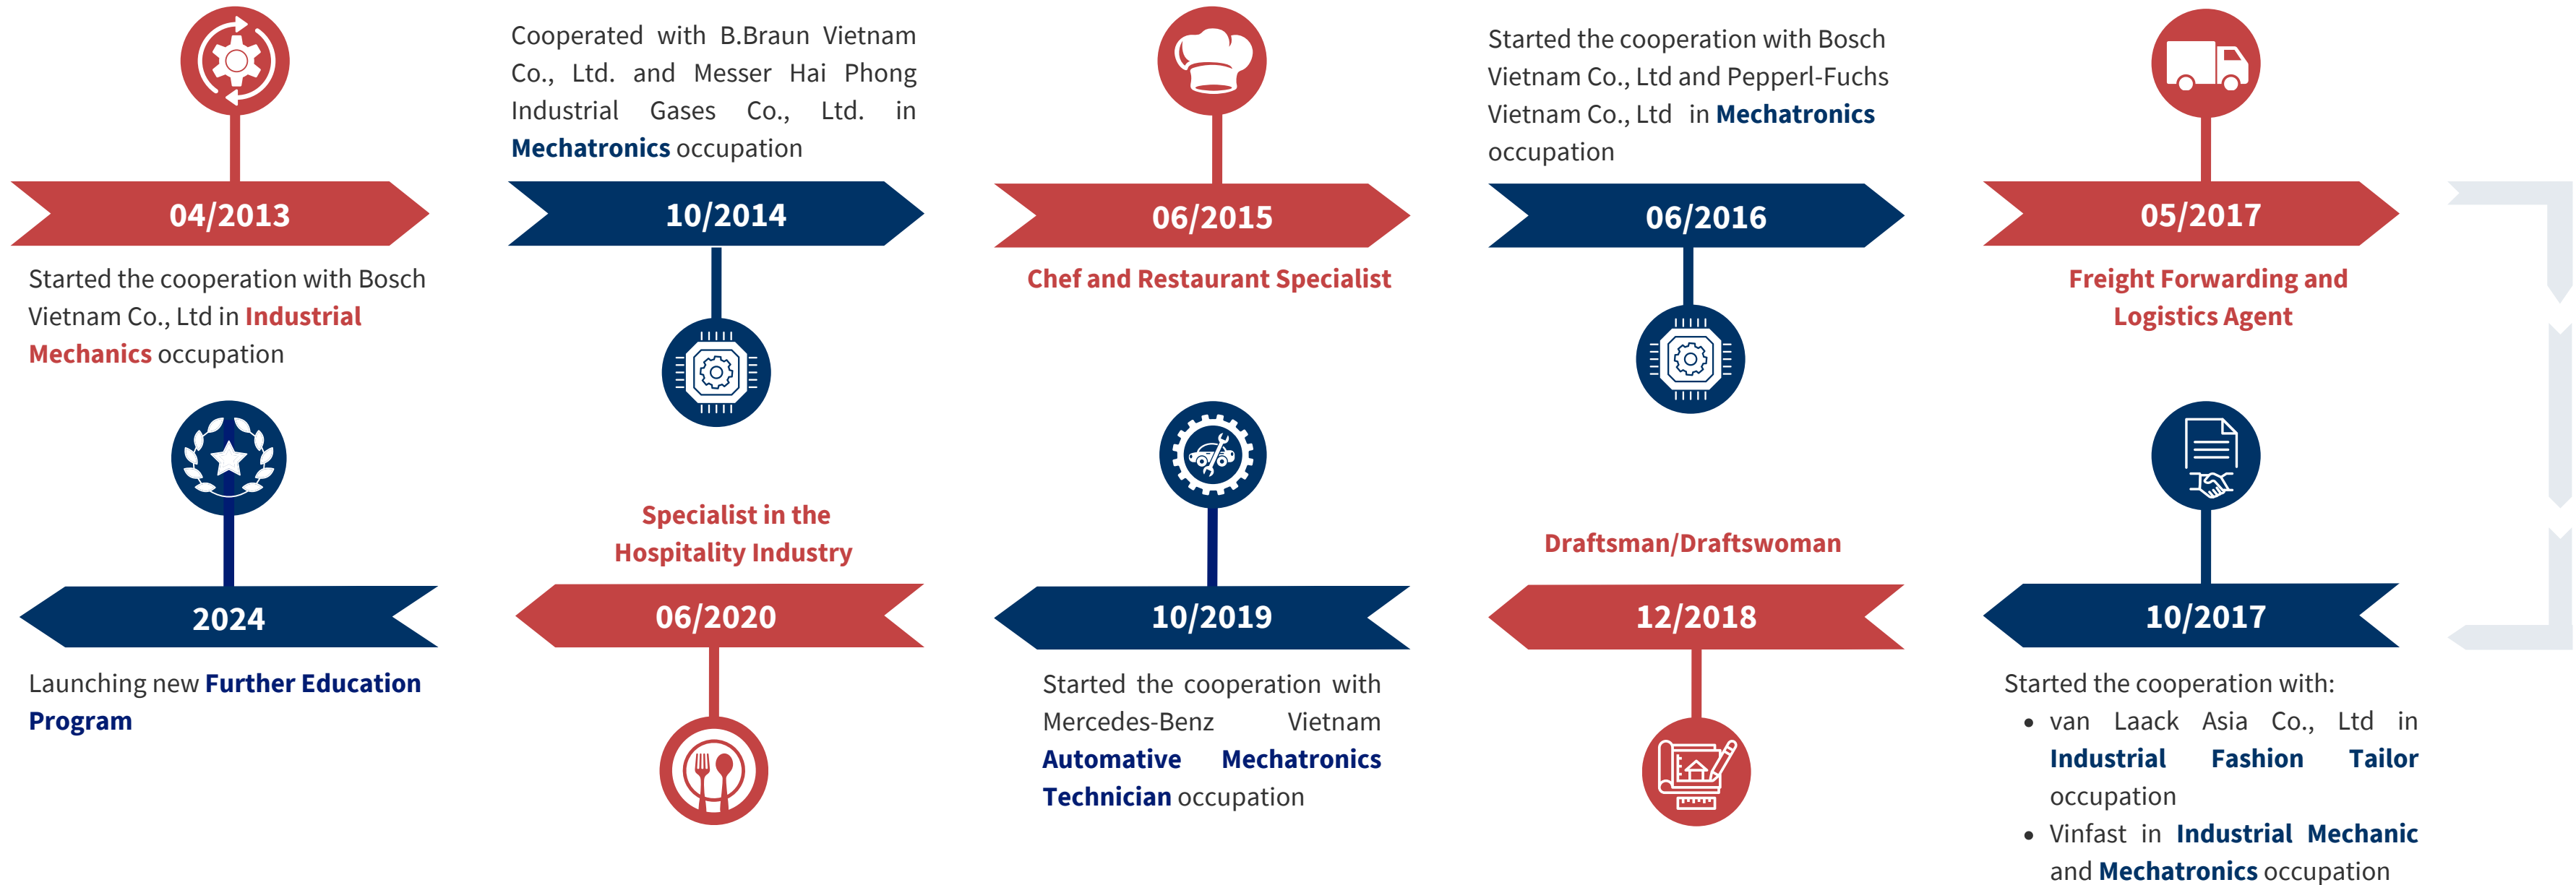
04/2013

Started the cooperation with Bosch Vietnam Co., Ltd in Industrial Mechanics occupation

Cooperated with B.Braun Vietnam Co., Ltd. and Messer Hai Phong Industrial Gases Co., Ltd. in Mechatronics occupation

10/2014

06/2015

Chef and Restaurant Specialist

Started the cooperation with Bosch Vietnam Co., Ltd and Pepperl-Fuchs Vietnam Co., Ltd in Mechatronics occupation

06/2016

05/2017

Freight Forwarding and Logistics Agent

2024

Launching new Further Education Program

Specialist in the Hospitality Industry

06/2020

10/2019

Started the cooperation with Mercedes-Benz Vietnam Automative Mechatronics Technician occupation

Draftsman/Draftswoman

12/2018

10/2017

Started the cooperation with:
• van Laack Asia Co., Ltd in Industrial Fashion Tailor occupation
• Vinfast in Industrial Mechanic and Mechatronics occupation